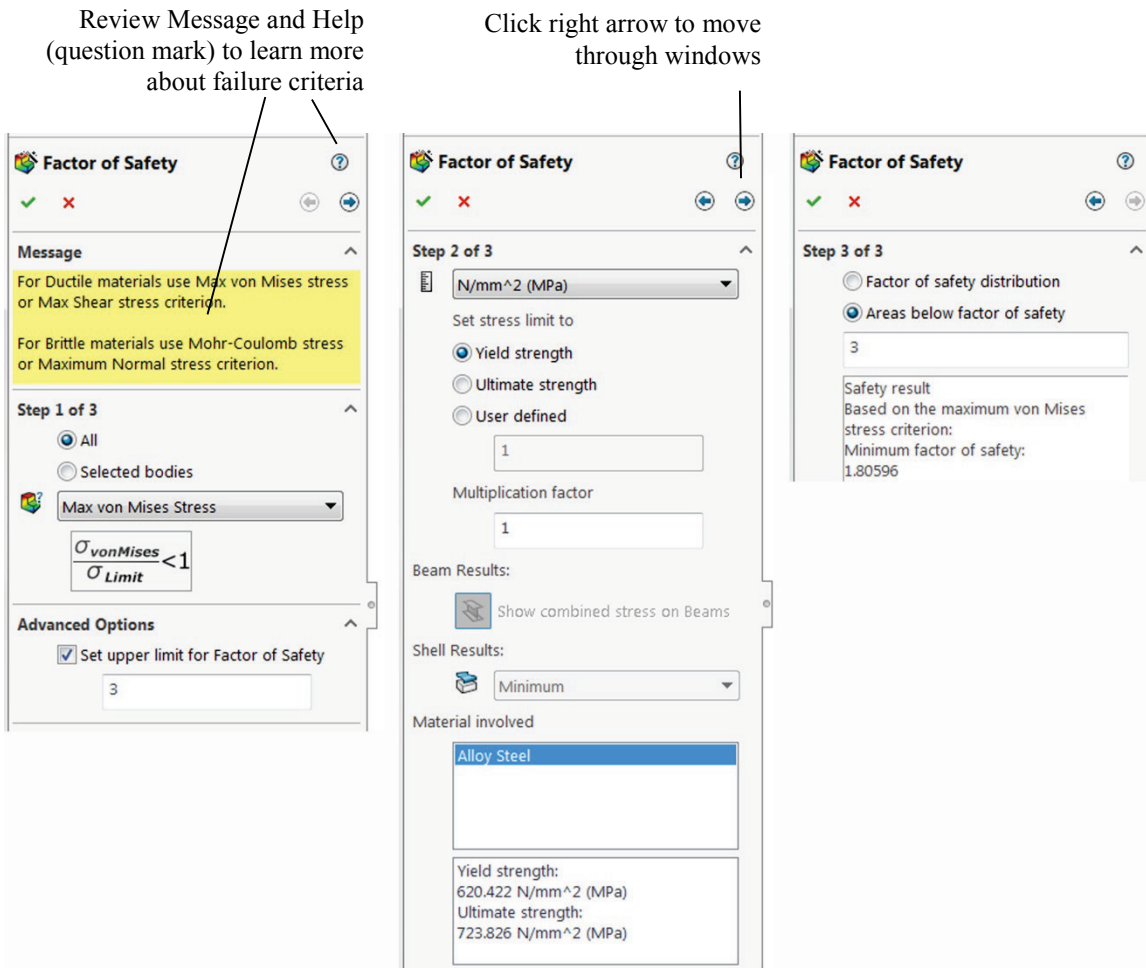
Review Message and Help (question mark) to learn more about failure criteria

Click right arrow to move through windows

Factor of Safety

Message

For Ductile materials use Max von Mises stress or Max Shear stress criterion.

For Brittle materials use Mohr-Coulomb stress or Maximum Normal stress criterion.

Step 1 of 3

All

Selected bodies

Max von Mises Stress

$\frac{\sigma_{vonMises}}{\sigma_{Limit}}<1$

Advanced Options

Set upper limit for Factor of Safety

3

Factor of Safety

Step 2 of 3

N/mm^2 (MPa)

Set stress limit to

Yield strength

Ultimate strength

User defined

1

Multiplication factor

1

Beam Results:

Show combined stress on Beams

Shell Results:

Minimum

Material involved

Alloy Steel

Yield strength:
620.422 N/mm^2 (MPa)
Ultimate strength:
723.826 N/mm^2 (MPa)

Factor of Safety

Step 3 of 3

Factor of safety distribution

Areas below factor of safety

3

Safety result
Based on the maximum von Mises stress criterion:
Minimum factor of safety:
1.80596